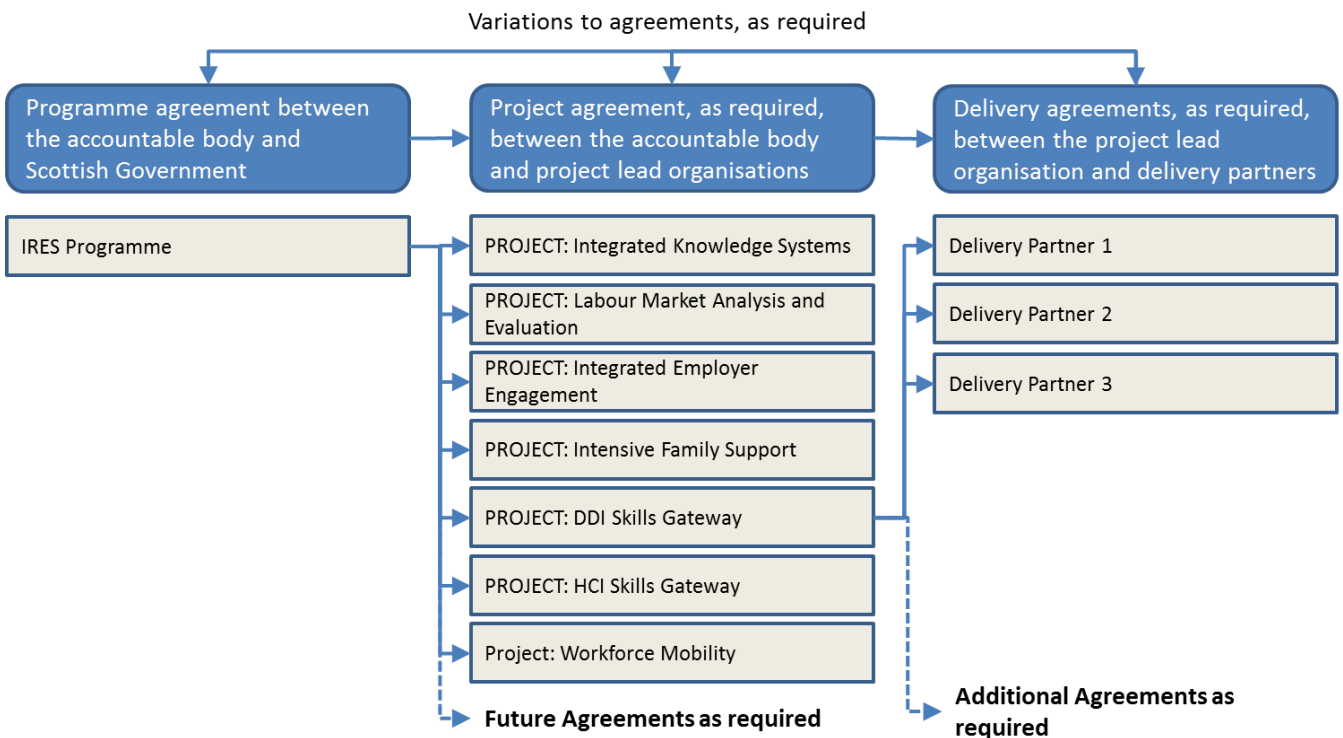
Variations to agreements, as required

Programme agreement between the accountable body and Scottish Government

Project agreement, as required, between the accountable body and project lead organisations

Delivery agreements, as required, between the project lead organisation and delivery partners

IRES Programme

PROJECT: Integrated Knowledge Systems

PROJECT: Labour Market Analysis and Evaluation

PROJECT: Integrated Employer Engagement

PROJECT: Intensive Family Support

PROJECT: DDI Skills Gateway

PROJECT: HCI Skills Gateway

Project: Workforce Mobility

Future Agreements as required

Delivery Partner 1

Delivery Partner 2

Delivery Partner 3

Additional Agreements as required